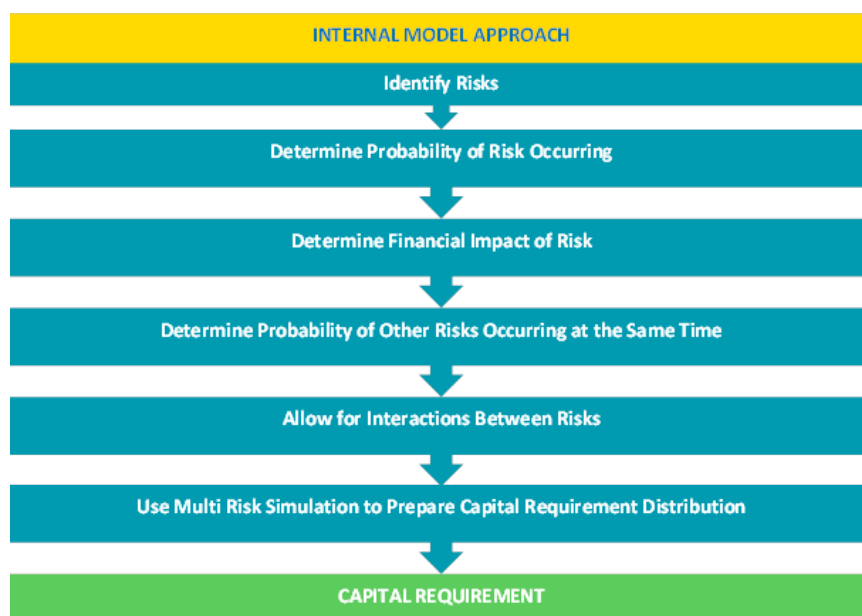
INTERNAL MODEL APPROACH

Identify Risks

Determine Probability of Risk Occurring

Determine Financial Impact of Risk

Determine Probability of Other Risks Occurring at the Same Time

Allow for Interactions Between Risks

Use Multi Risk Simulation to Prepare Capital Requirement Distribution

CAPITAL REQUIREMENT